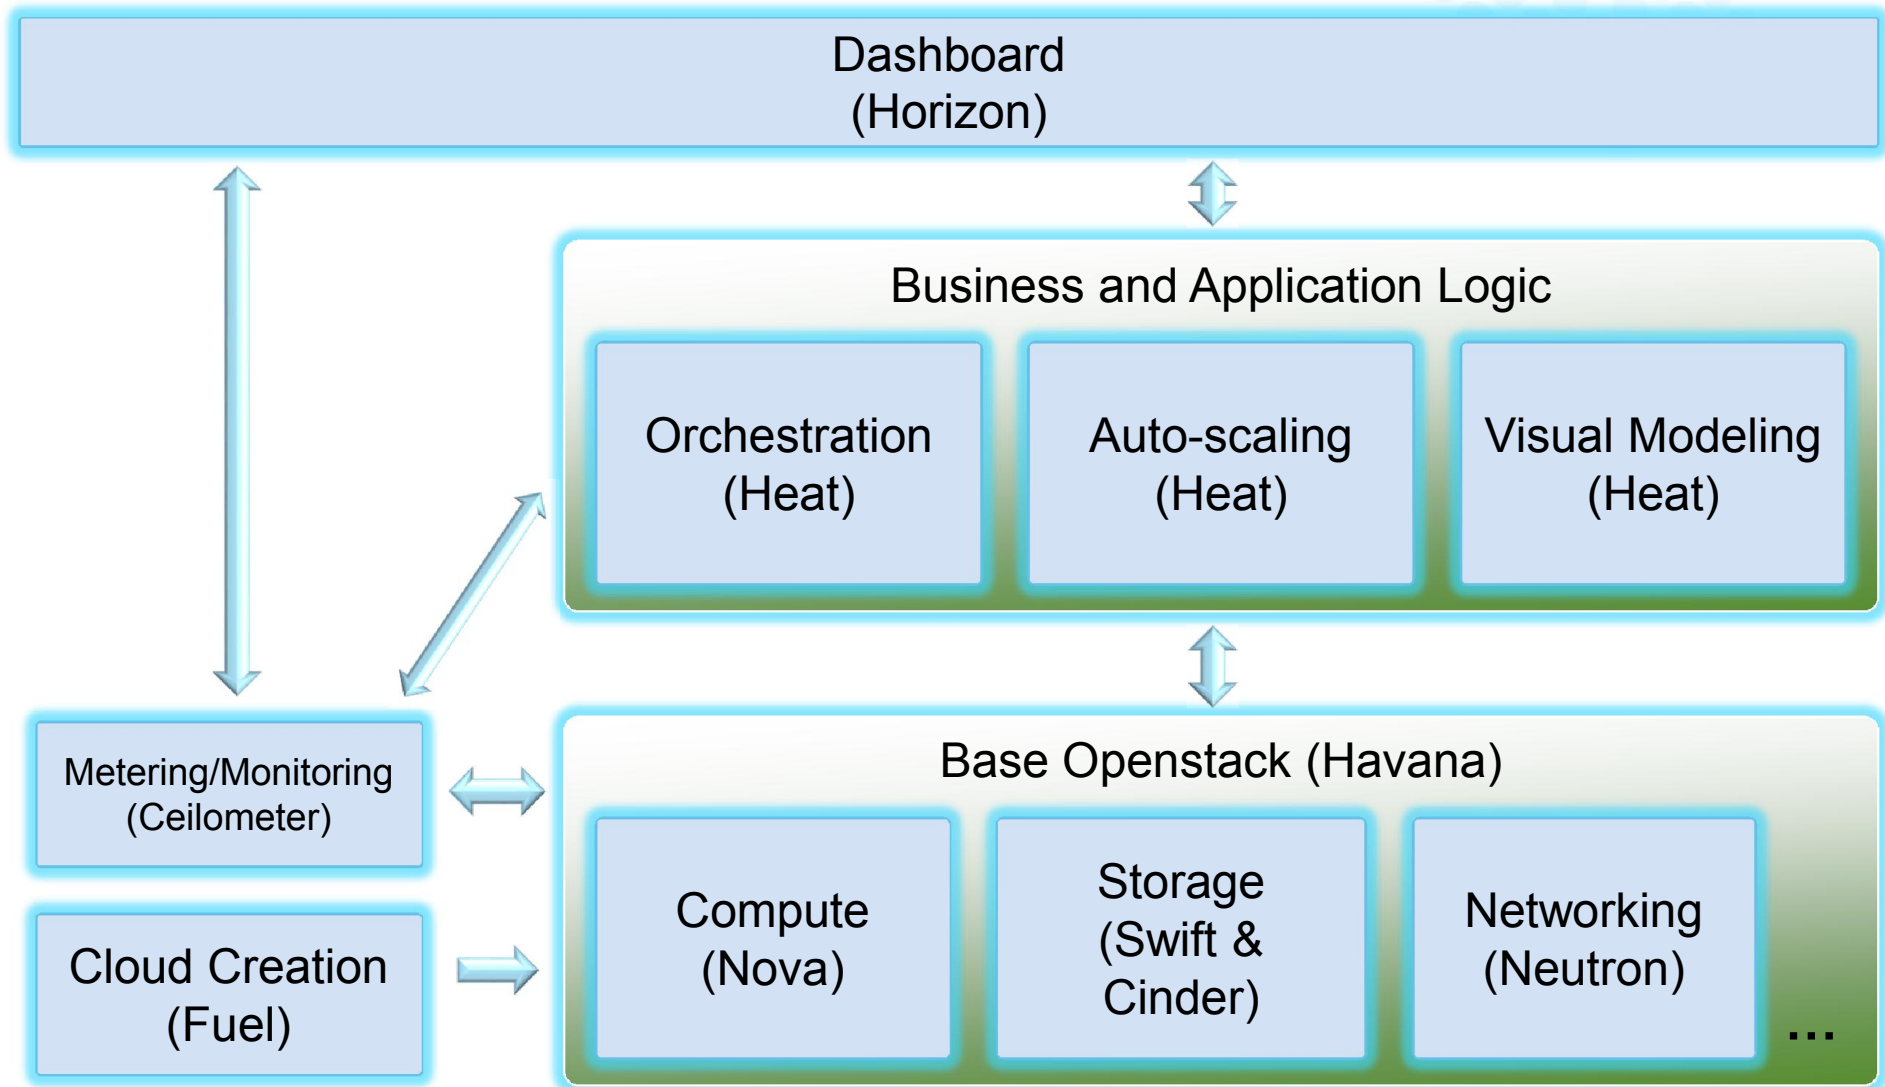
Dashboard
(Horizon)

Business and Application Logic

Orchestration
(Heat)

Auto-scaling
(Heat)

Visual Modeling
(Heat)

Metering/Monitoring
(Ceilometer)

Base Openstack (Havana)

Cloud Creation
(Fuel)

Compute
(Nova)

Storage
(Swift &
Cinder)

Networking
(Neutron)

...